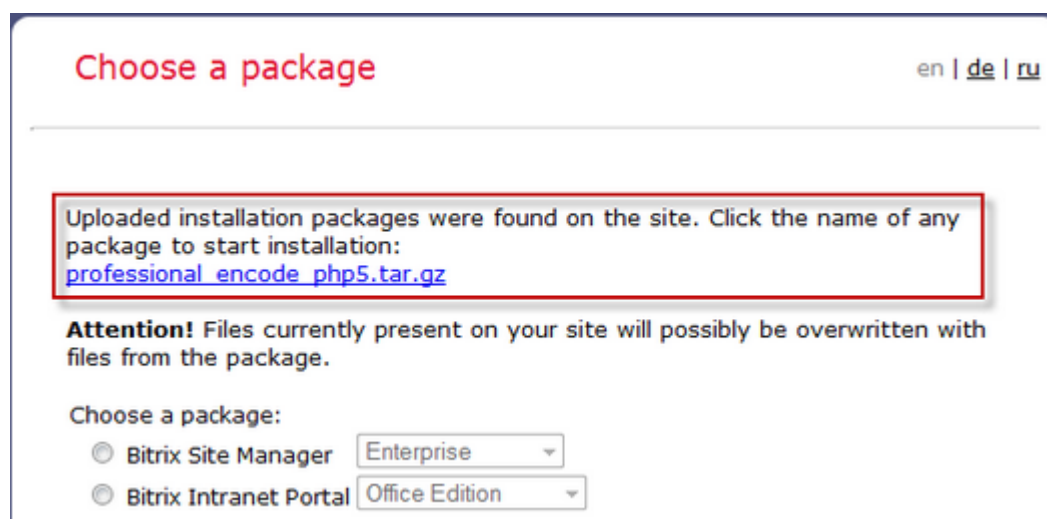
Choose a package

en | de | ru

Uploaded installation packages were found on the site. Click the name of any package to start installation:
professional_encode_php5.tar.gz

**Attention!** Files currently present on your site will possibly be overwritten with files from the package.

Choose a package:
Bitrix Site Manager Enterprise
Bitrix Intranet Portal Office Edition